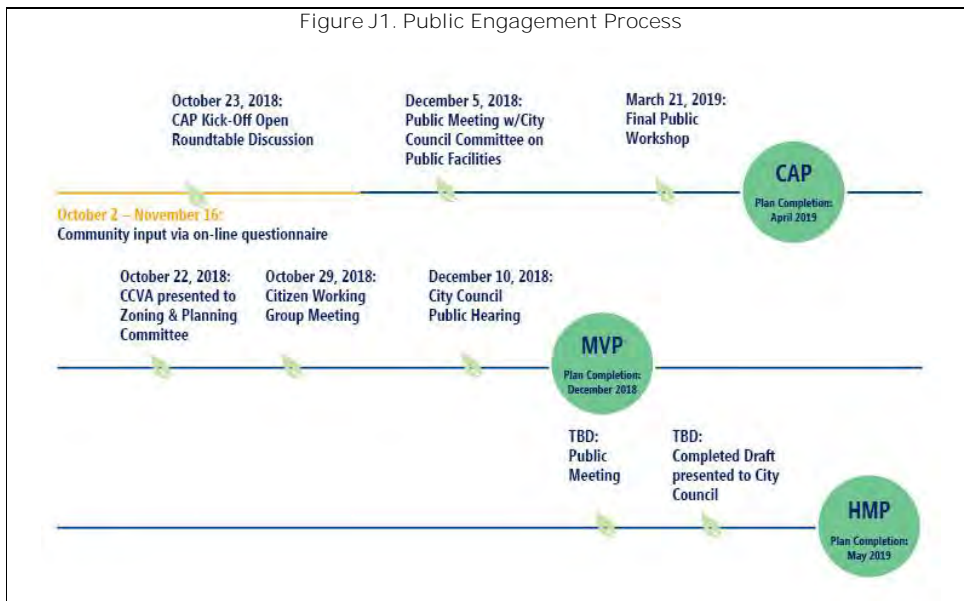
Figure J1. Public Engagement Process

October 23, 2018:
CAP Kick-Off Open Roundtable Discussion

December 5, 2018:
Public Meeting w/City Council Committee on Public Facilities

March 21, 2019:
Final Public Workshop

CAP
Plan Completion: April 2019

October 2 – November 16:
Community input via on-line questionnaire

October 22, 2018:
CCVA presented to Zoning & Planning Committee

October 29, 2018:
Citizen Working Group Meeting

December 10, 2018:
City Council Public Hearing

MVP
Plan Completion: December 2018

TBD:
Public Meeting

TBD:
Completed Draft presented to City Council

HMP
Plan Completion: May 2019